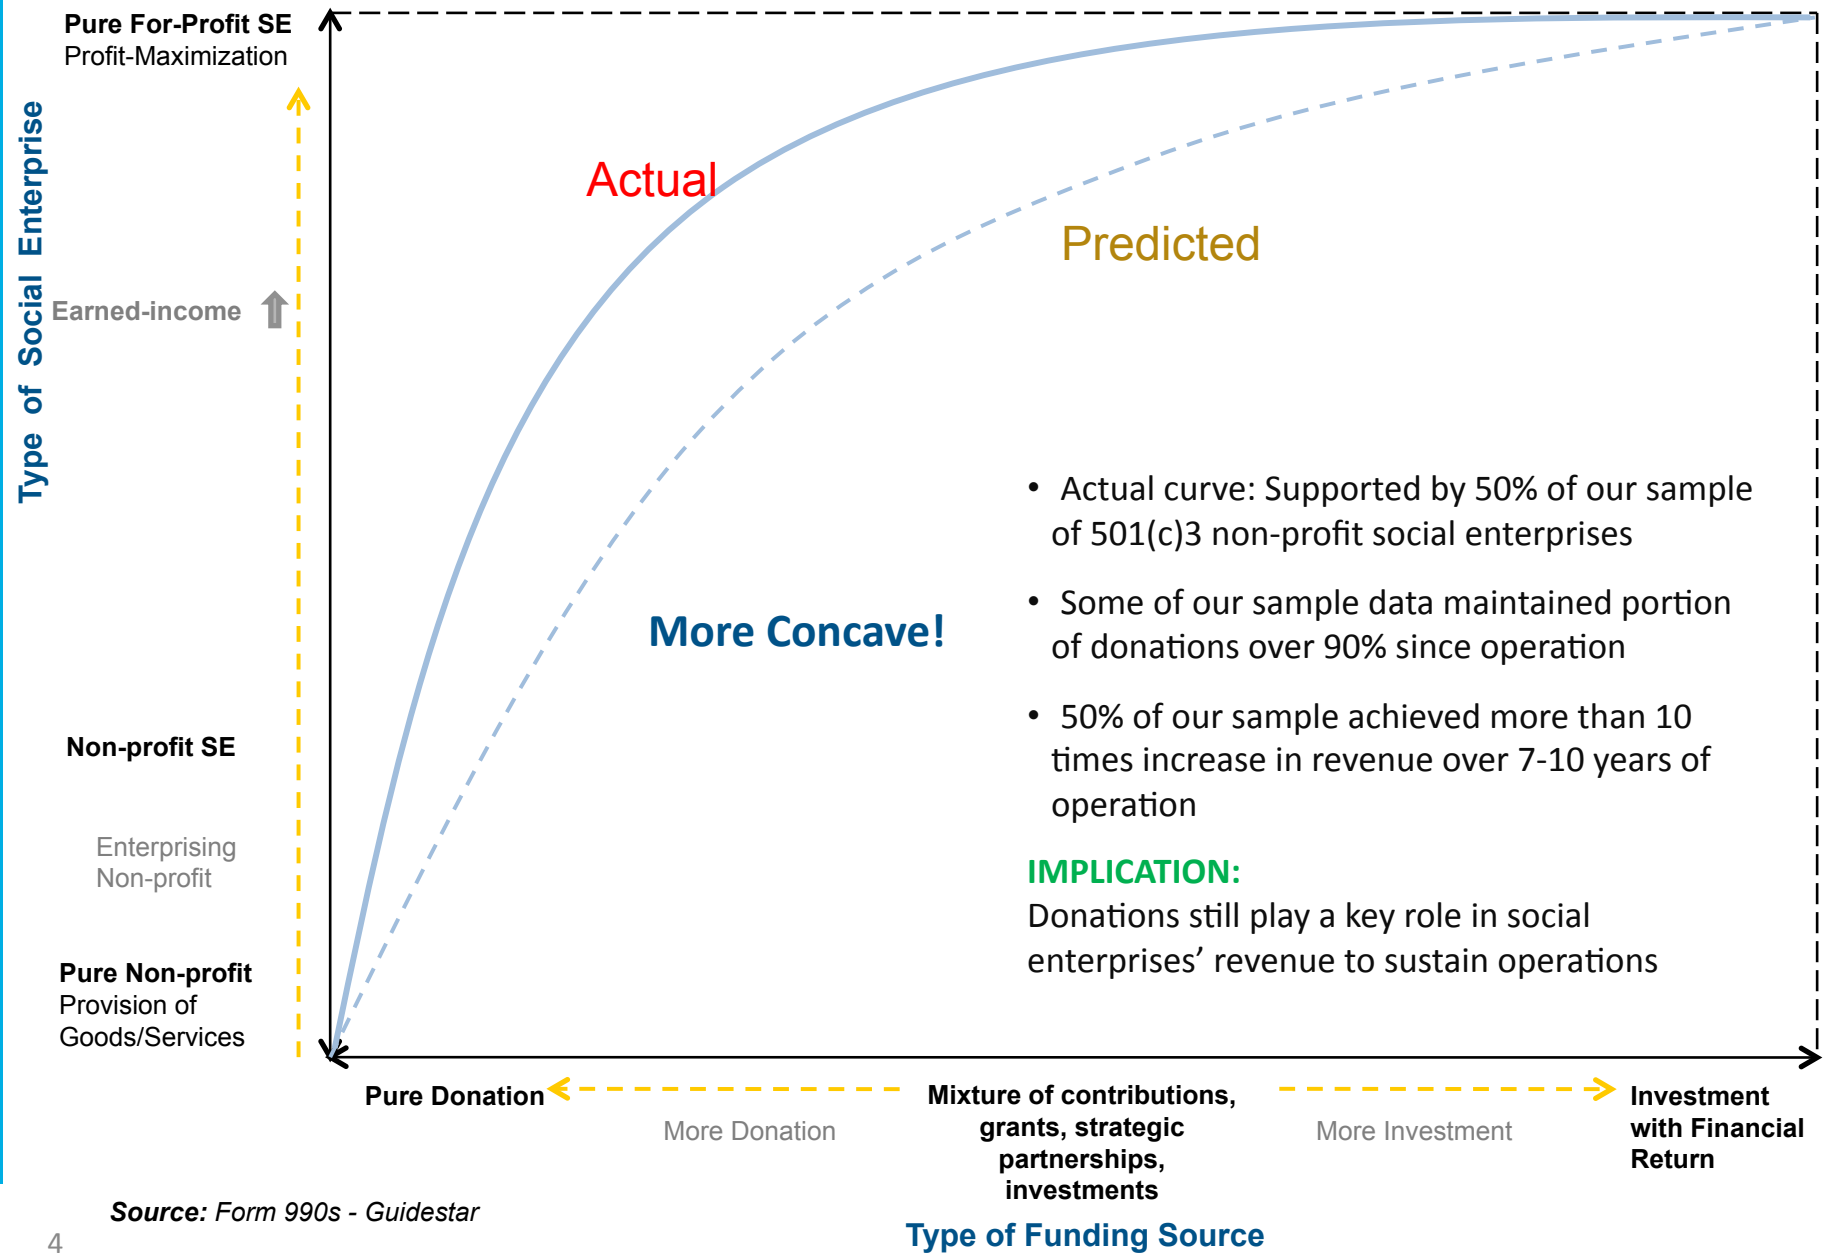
Pure For-Profit SE
Profit-Maximization

Type of Social Enterprise

Earned-income

Non-profit SE

Enterprising Non-profit

Pure Non-profit
Provision of Goods/Services

Actual

Predicted

More Concave!

• Actual curve: Supported by 50% of our sample of 501(c)3 non-profit social enterprises

• Some of our sample data maintained portion of donations over 90% since operation

• 50% of our sample achieved more than 10 times increase in revenue over 7-10 years of operation

IMPLICATION:
Donations still play a key role in social enterprises' revenue to sustain operations

Pure Donation

More Donation

Mixture of contributions, grants, strategic partnerships, investments

More Investment

Investment with Financial Return

Source: Form 990s - Guidestar

Type of Funding Source

4